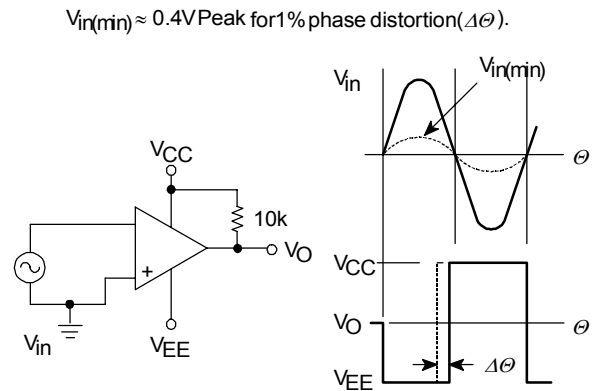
$V_{in(min)} \approx 0.4V$ Peak for1% phase distortion($\Delta\Theta$).

$V_{CC}$

10k

$V_O$

+

$V_{in}$

$V_{EE}$

$V_{in}$

$V_{in(min)}$

$\Theta$

$V_{CC}$

$V_O$

$\Theta$

$\Delta\Theta$

$V_{EE}$